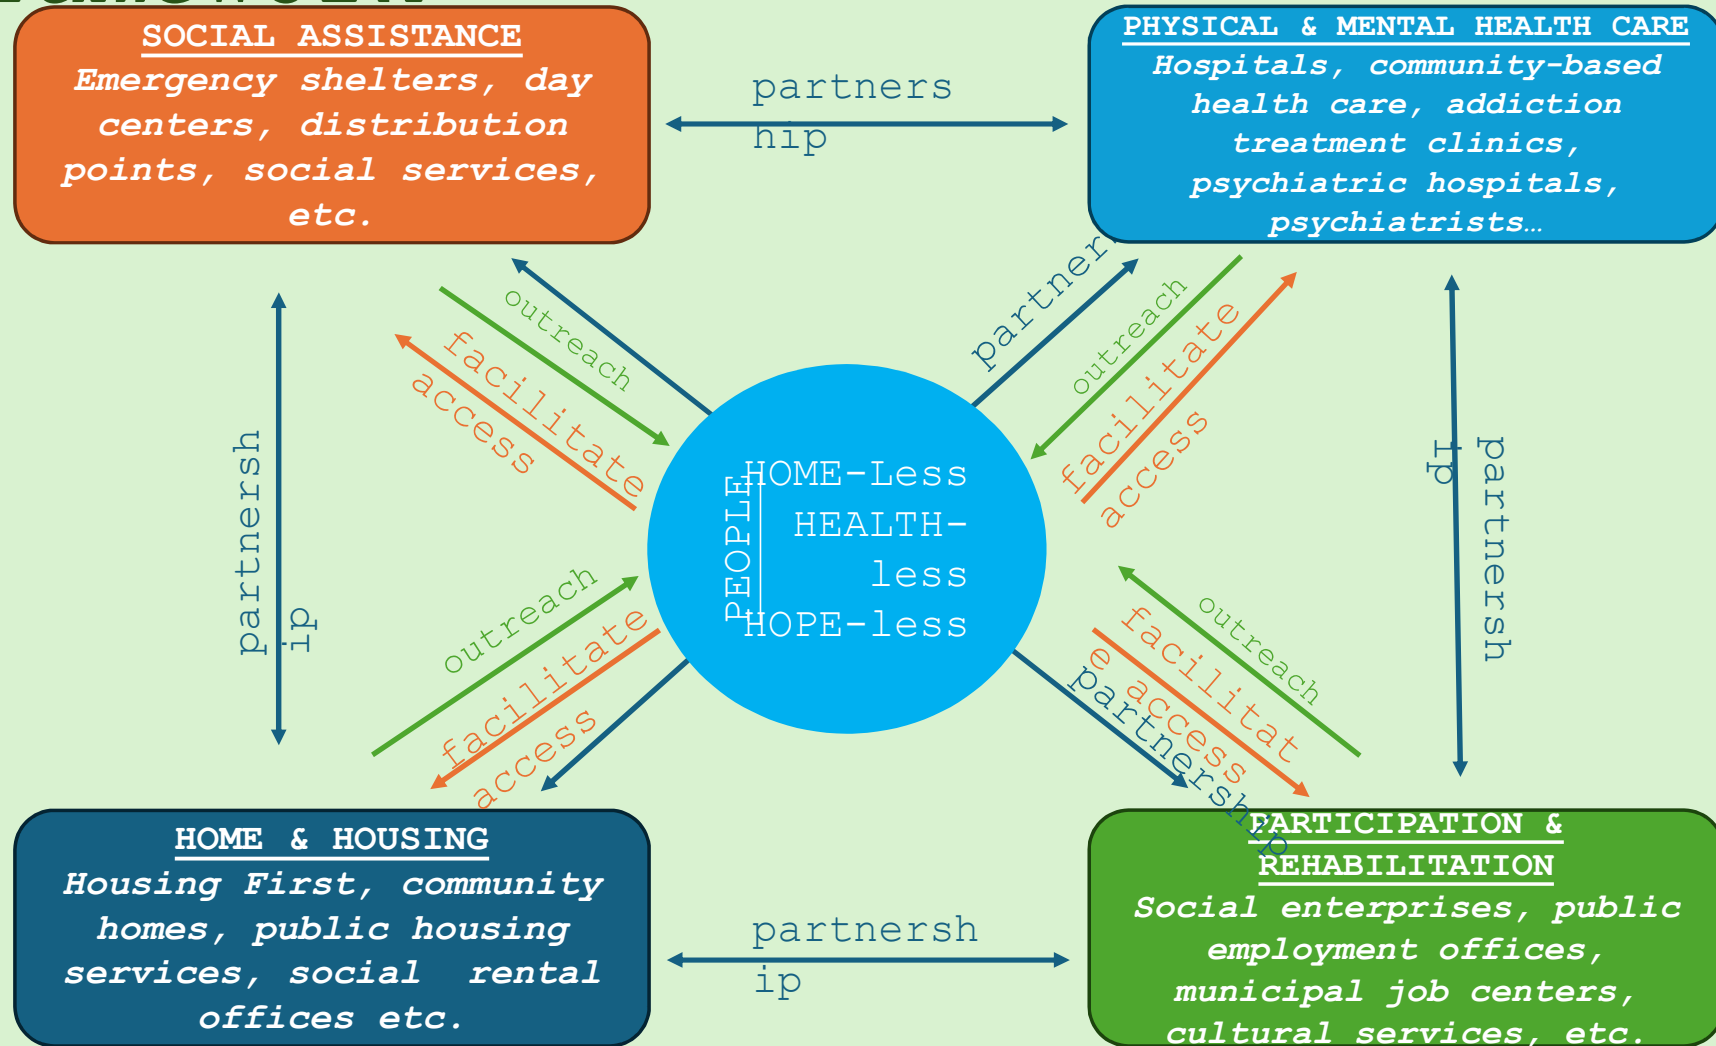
SOCIAL ASSISTANCE
Emergency shelters, day centers, distribution points, social services, etc.

partners hip

PHYSICAL & MENTAL HEALTH CARE
Hospitals, community-based health care, addiction treatment clinics, psychiatric hospitals, psychiatrists…

partnersh ip

outreach
facilitate access

partner

outreach
facilitate access

partnersh ip

PEOPLE
HOME-Less
HEALTH-less
HOPE-less

outreach
facilitate access

outreach
facilitate access

partnership

HOME & HOUSING
Housing First, community homes, public housing services, social rental offices etc.

partnersh ip

PARTICIPATION & REHABILITATION
Social enterprises, public employment offices, municipal job centers, cultural services, etc.